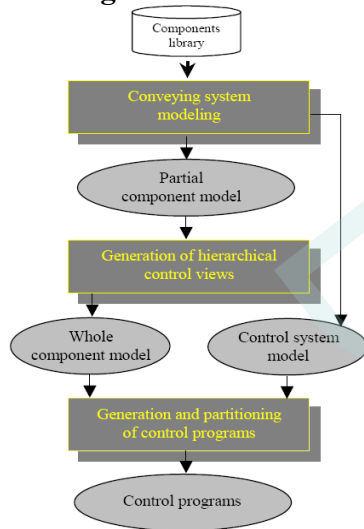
Components library

Conveying system modeling

Partial component model

Generation of hierarchical control views

Whole component model

Control system model

Generation and partitioning of control programs

Control programs